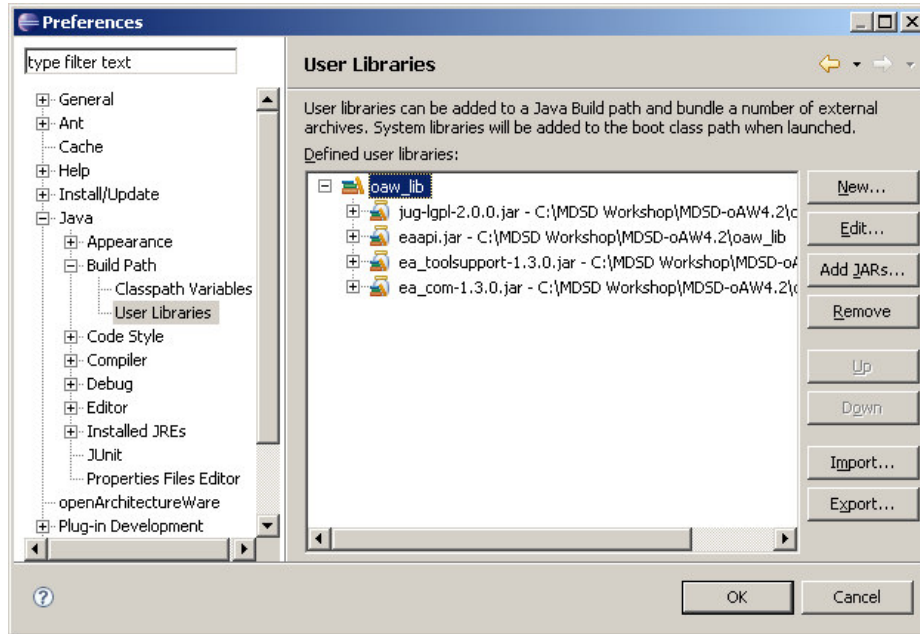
Preferences

type filter text

General
Ant
Cache
Help
Install/Update
Java
Appearance
Build Path
Classpath Variables
User Libraries
Code Style
Compiler
Debug
Editor
Installed JREs
JUnit
Properties Files Editor
openArchitectureWare
Plug-in Development

User Libraries

User libraries can be added to a Java Build path and bundle a number of external archives. System libraries will be added to the boot class path when launched.

Defined user libraries:

oaw_lib
jug-lgpl-2.0.0.jar - C:\MDSD Workshop\MDSD-oAW4.2\c
eaapi.jar - C:\MDSD Workshop\MDSD-oAW4.2\oaw_lib
ea_toolsupport-1.3.0.jar - C:\MDSD Workshop\MDSD-oA
ea_com-1.3.0.jar - C:\MDSD Workshop\MDSD-oAW4.2\c

New...
Edit...
Add JARs...
Remove
Up
Down
Import...
Export...

OK
Cancel